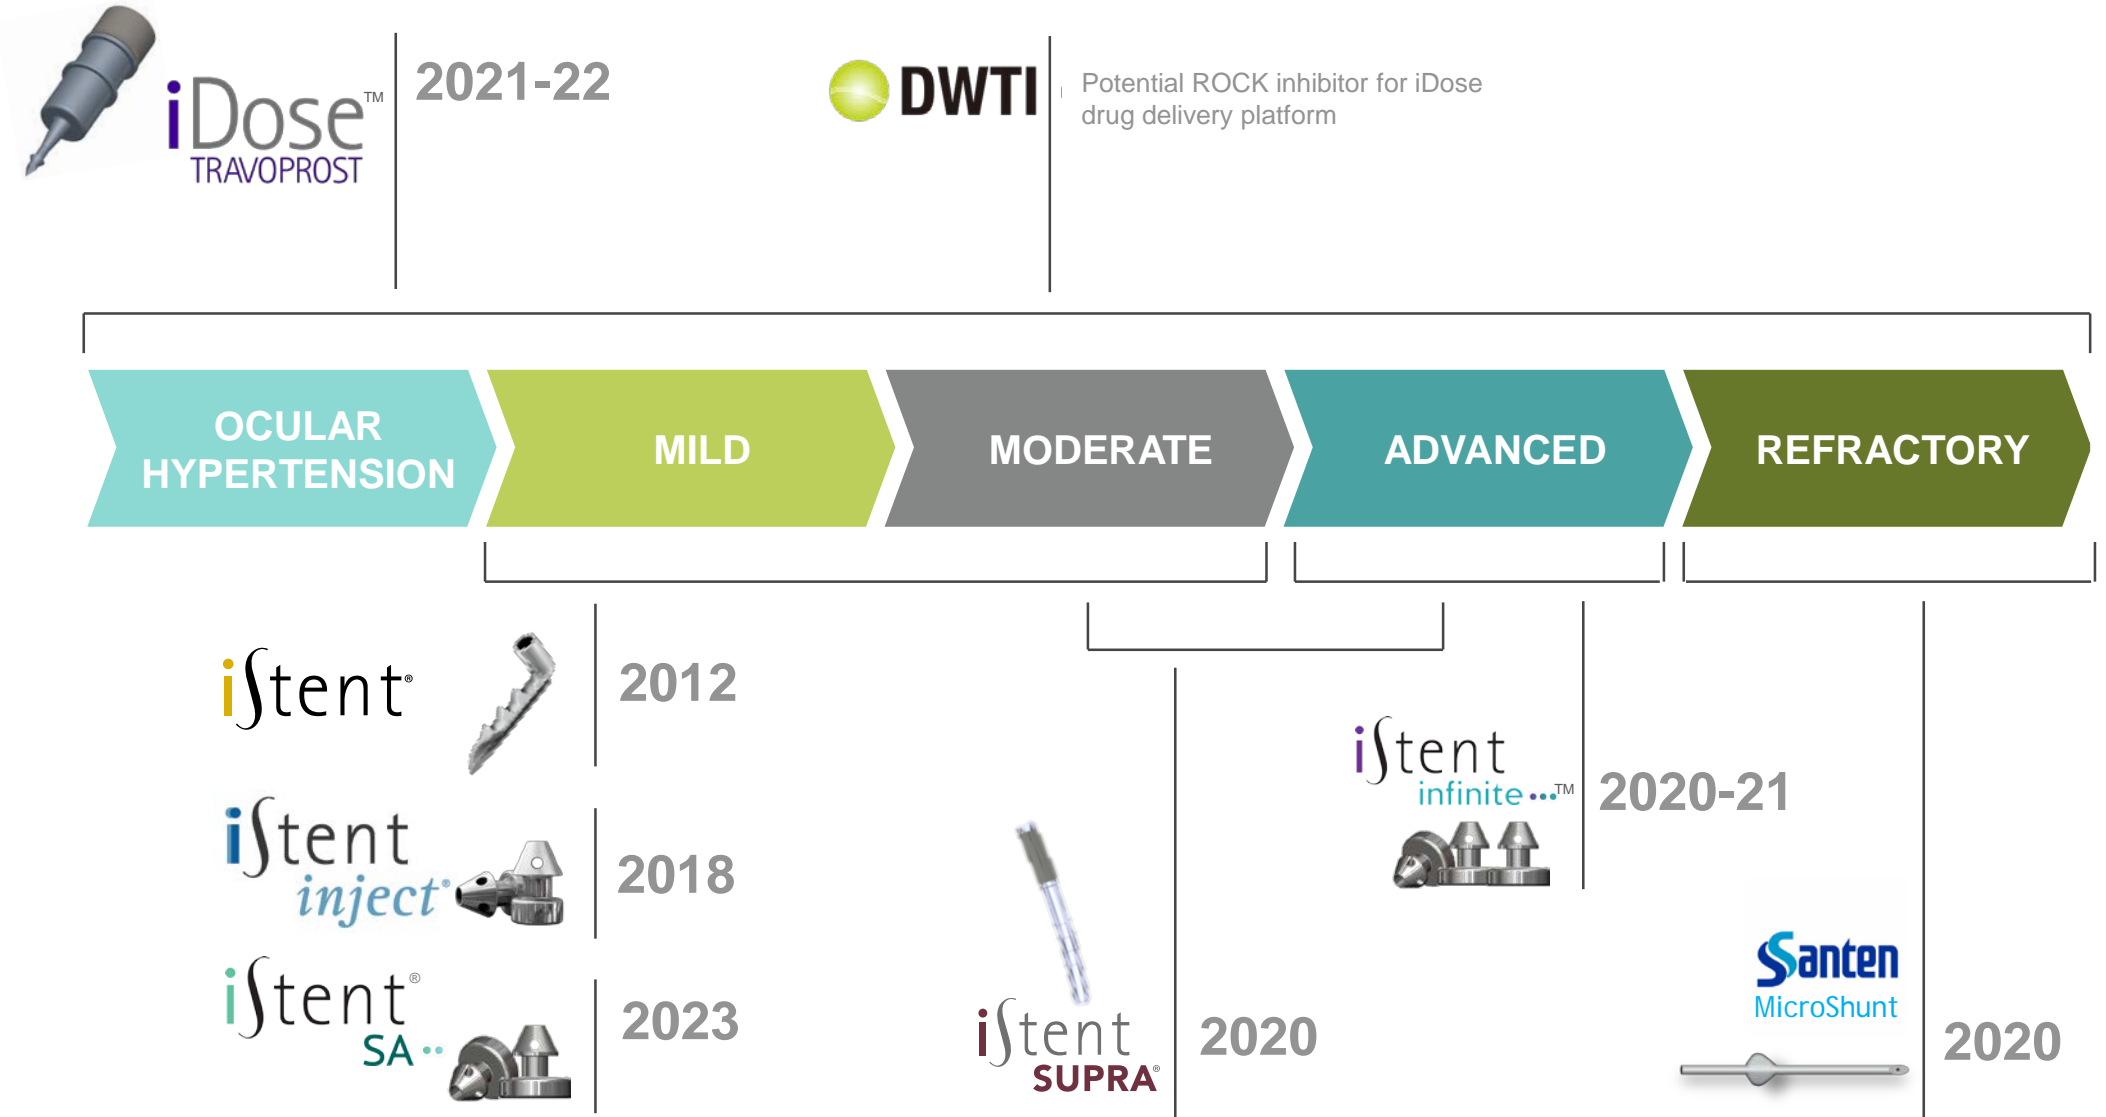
iDose™ TRAVOPROST

2021-22

DWTI

Potential ROCK inhibitor for iDose drug delivery platform

OCULAR HYPERTENSION

MILD

MODERATE

ADVANCED

REFRACTORY

iStent®

2012

iStent inject®

2018

iStent® SA

2023

iStent SUPRA®

2020

iStent infinite™

2020-21

Santen MicroShunt

2020